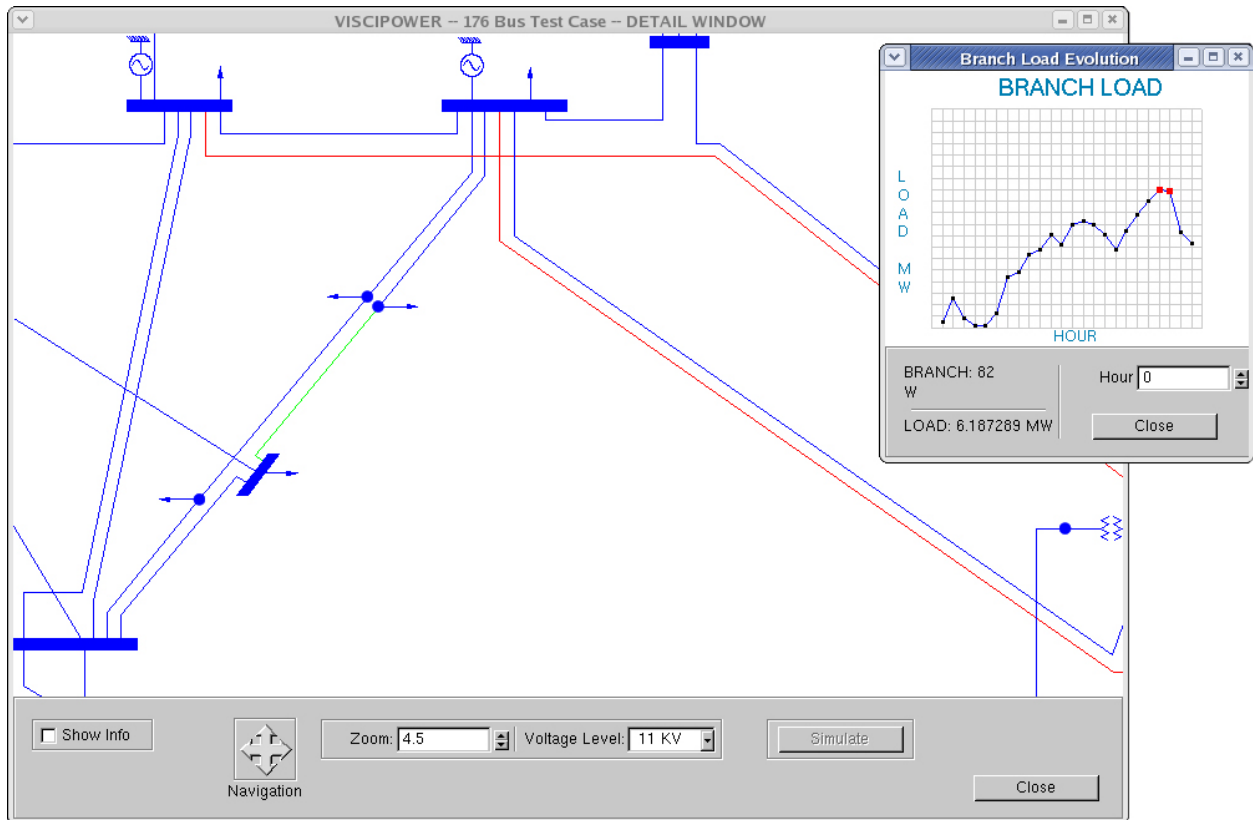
VISCIPOWER -- 176 Bus Test Case -- DETAIL WINDOW

Branch Load Evolution

BRANCH LOAD

LOAD MW

HOUR

BRANCH: 82 W

LOAD: 6.187289 MW

Hour 0

Close

Show Info

Navigation

Zoom: 4.5

Voltage Level: 11 KV

Simulate

Close